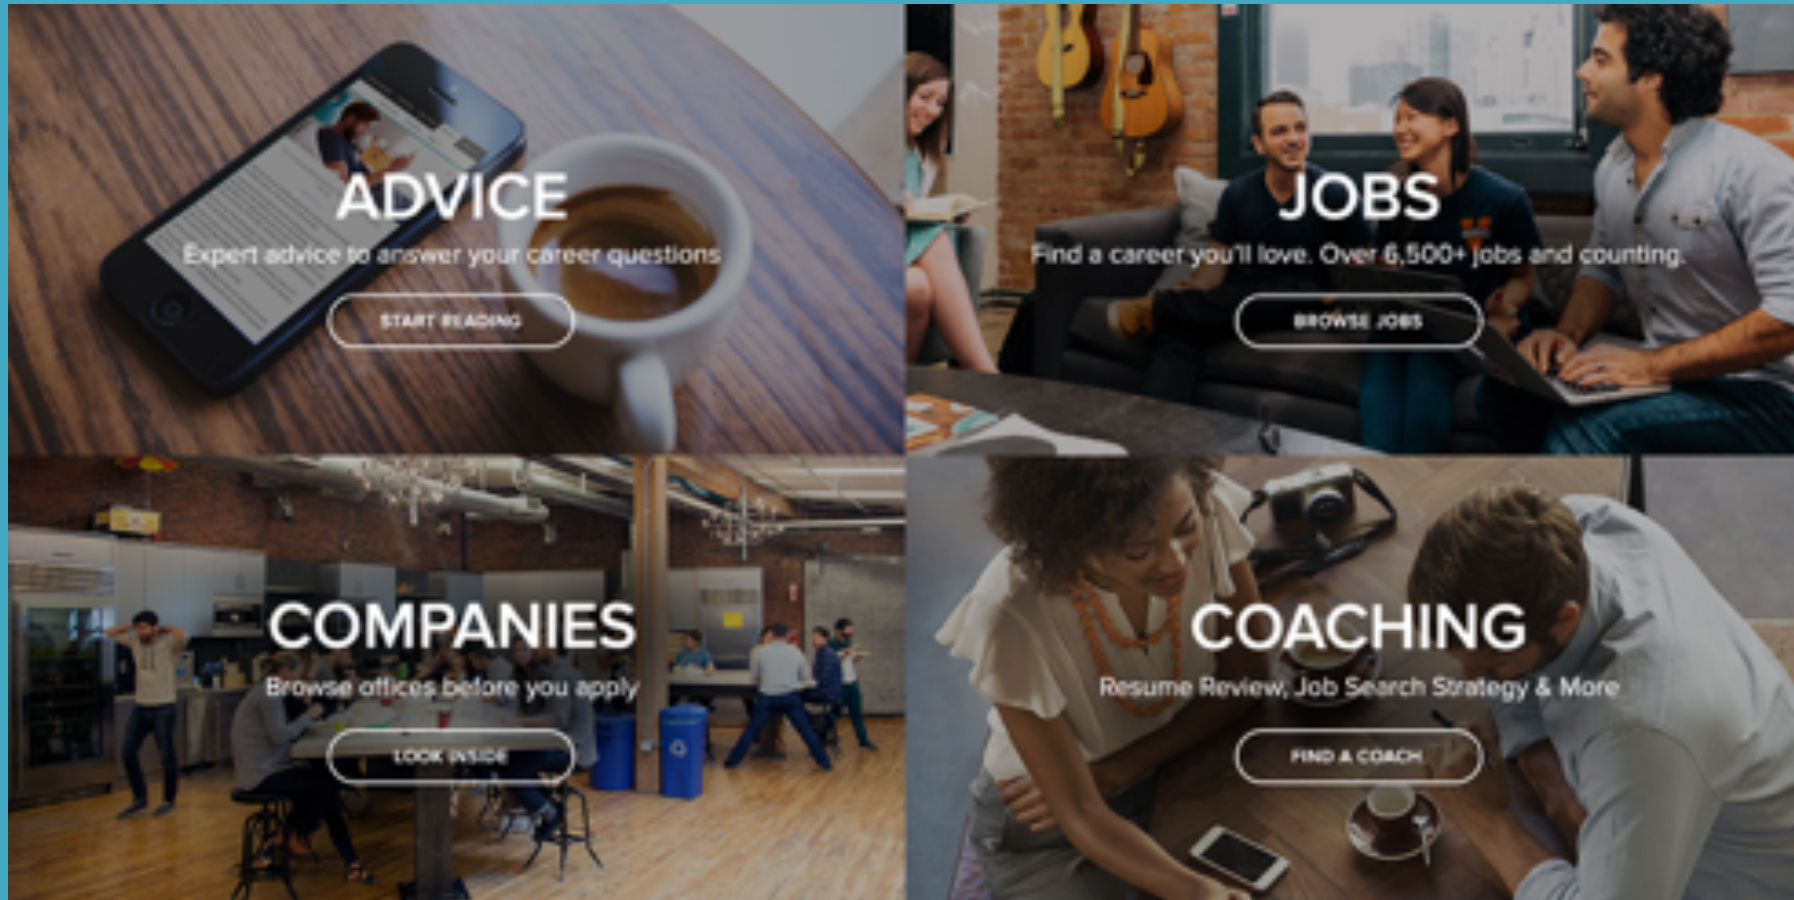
ADVICE

Expert advice to answer your career questions

START READING

JOBS

Find a career you'll love. Over 6,500+ jobs and counting.

BROWSE JOBS

COMPANIES

Browse offices before you apply

LOOK INSIDE

COACHING

Resume Review, Job Search Strategy & More

FIND A COACH